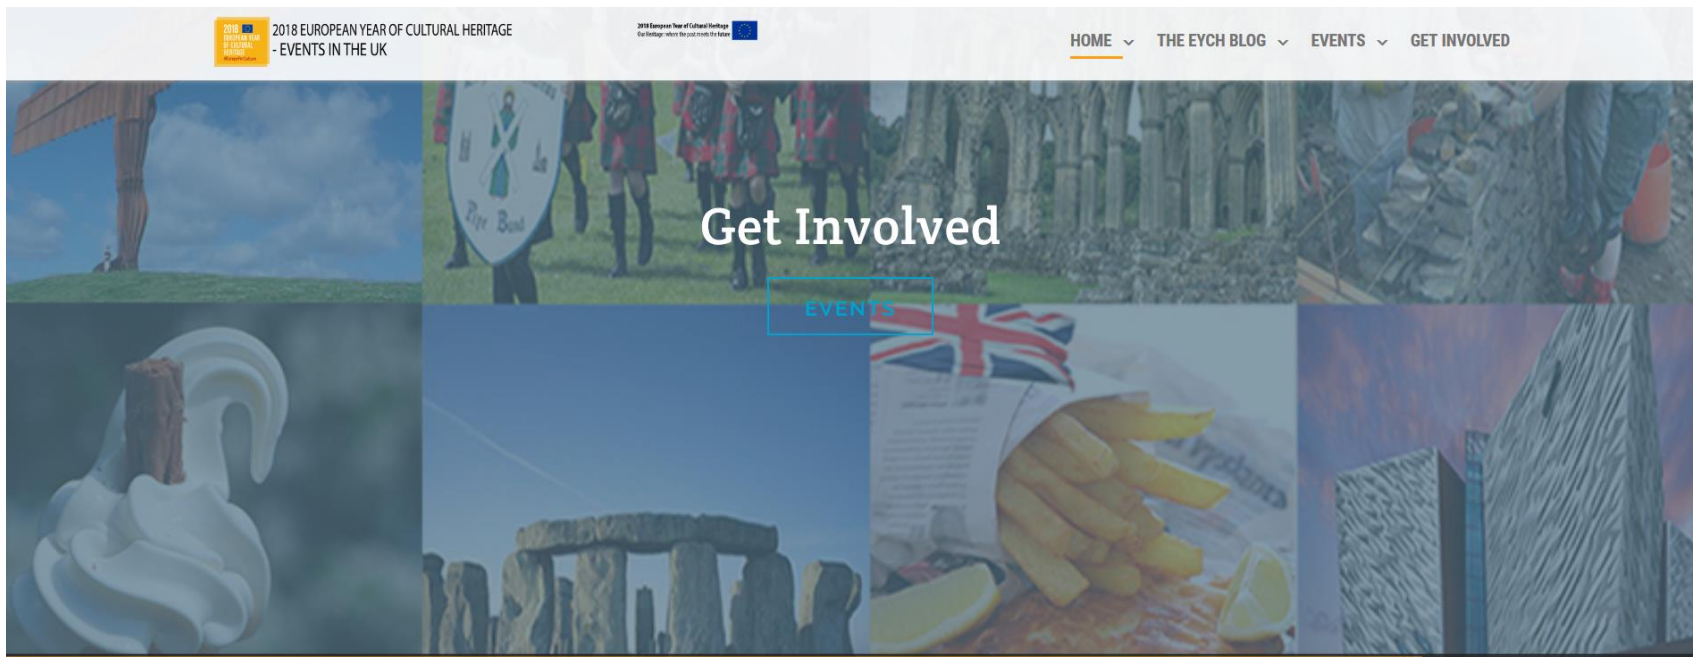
2018 EUROPEAN YEAR OF CULTURAL HERITAGE #EuropeForCulture

2018 EUROPEAN YEAR OF CULTURAL HERITAGE - EVENTS IN THE UK

2018 European Year of Cultural Heritage Our Heritage: where the past meets the future

HOME THE EYCH BLOG EVENTS GET INVOLVED

Get Involved

EVENTS

Pipe Band